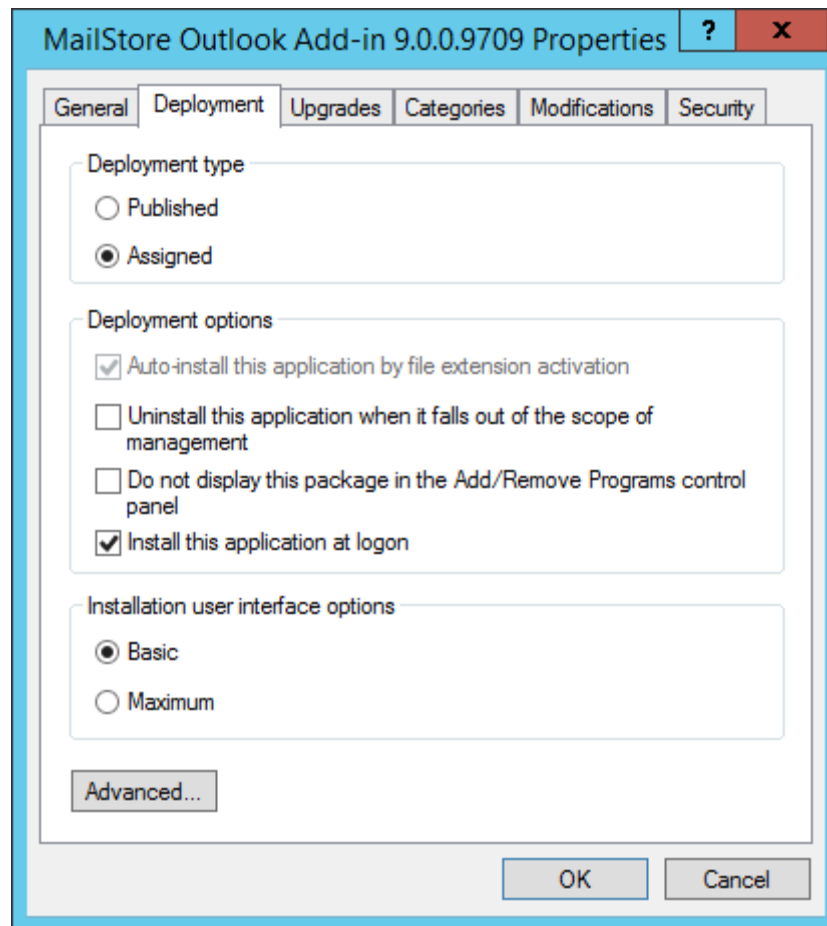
MailStore Outlook Add-in 9.0.0.9709 Properties

?

X

General

Deployment

Upgrades

Categories

Modifications

Security

Deployment type

Published

Assigned

Deployment options

Auto-install this application by file extension activation

Uninstall this application when it falls out of the scope of management

Do not display this package in the Add/Remove Programs control panel

Install this application at logon

Installation user interface options

Basic

Maximum

Advanced...

OK

Cancel